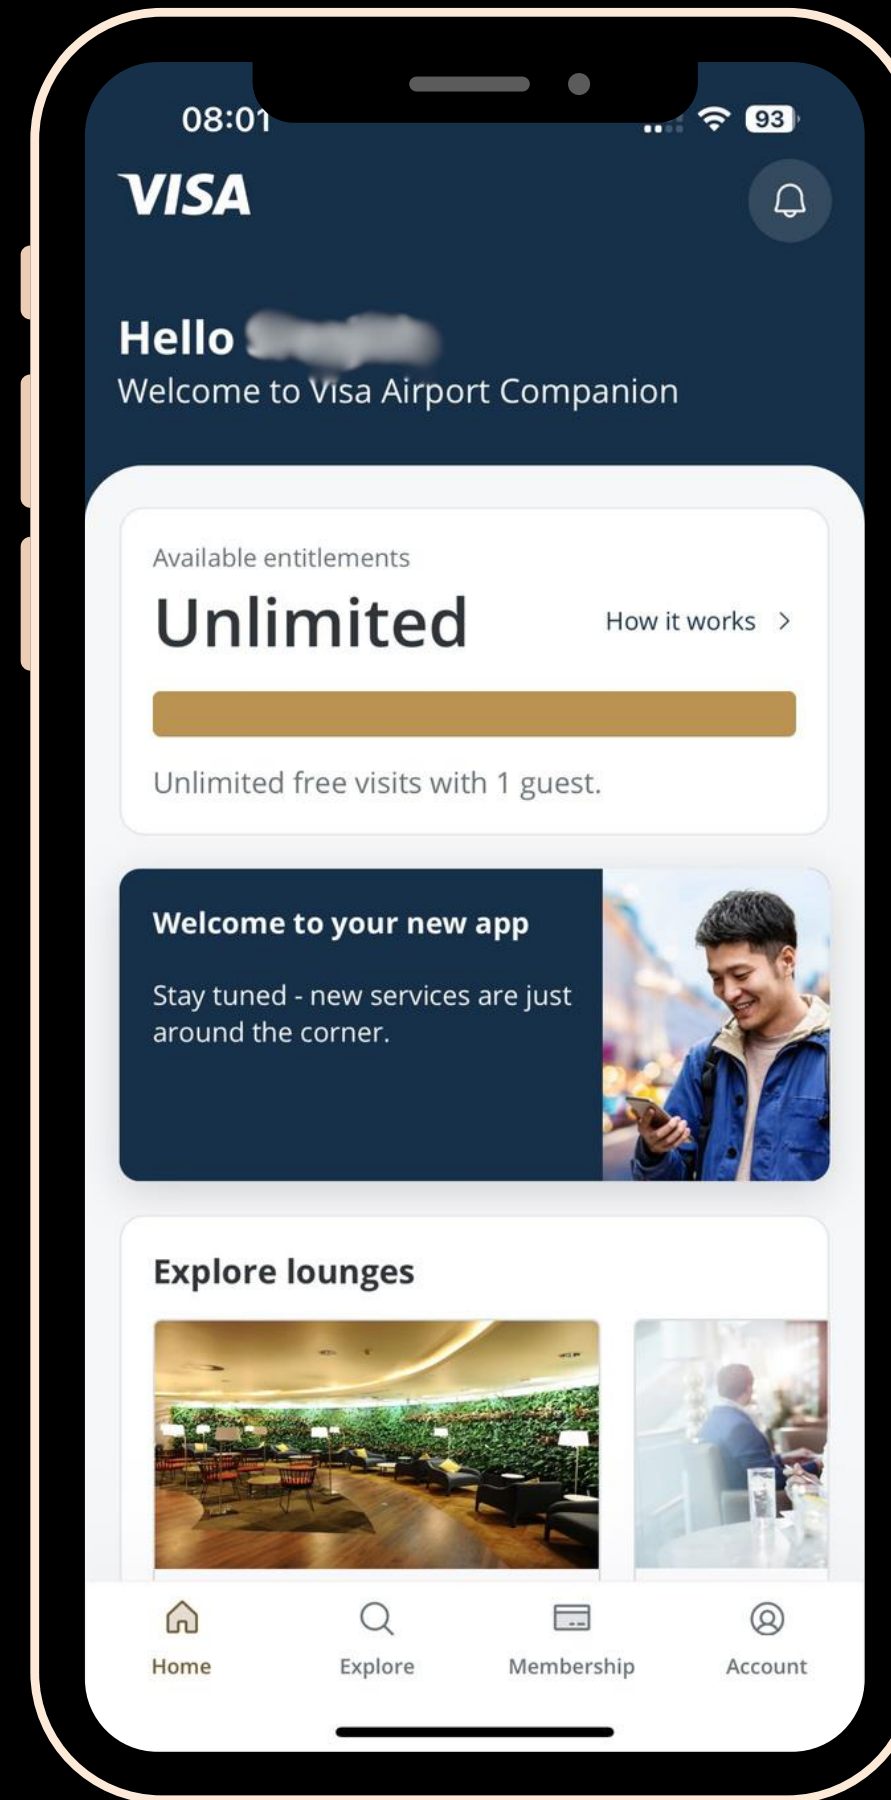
08:01
93
VISA

Hello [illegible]
Welcome to Visa Airport Companion

Available entitlements
Unlimited
How it works >

Unlimited free visits with 1 guest.

Welcome to your new app

Stay tuned - new services are just around the corner.

Explore lounges

Home
Explore
Membership
Account